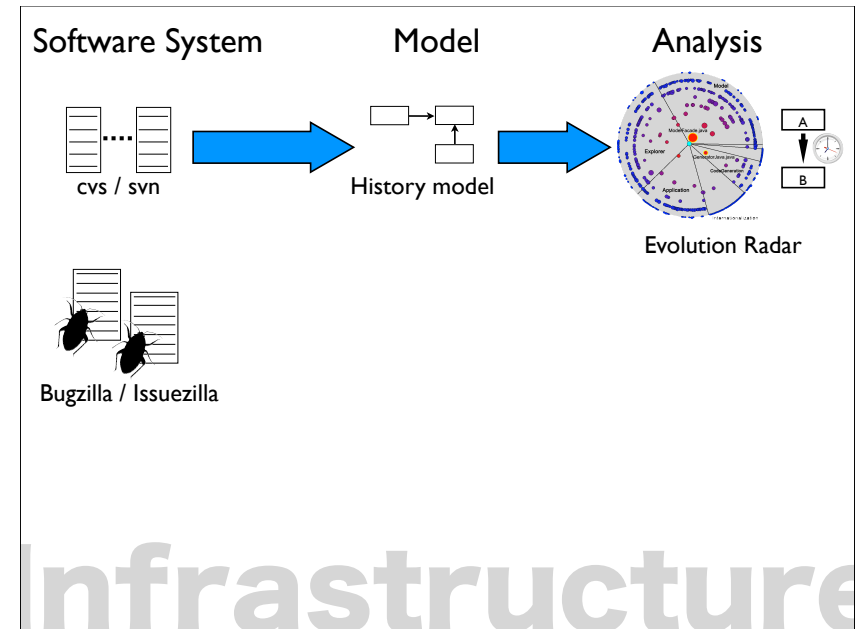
Software System

Model

Analysis

cvs / svn

History model

Model

ModelFacade.java

Explorer

GeneratorJava.java

CodeGeneration

Application

Internationalization

A

B

Evolution Radar

Bugzilla / Issuezilla

Infrastructure